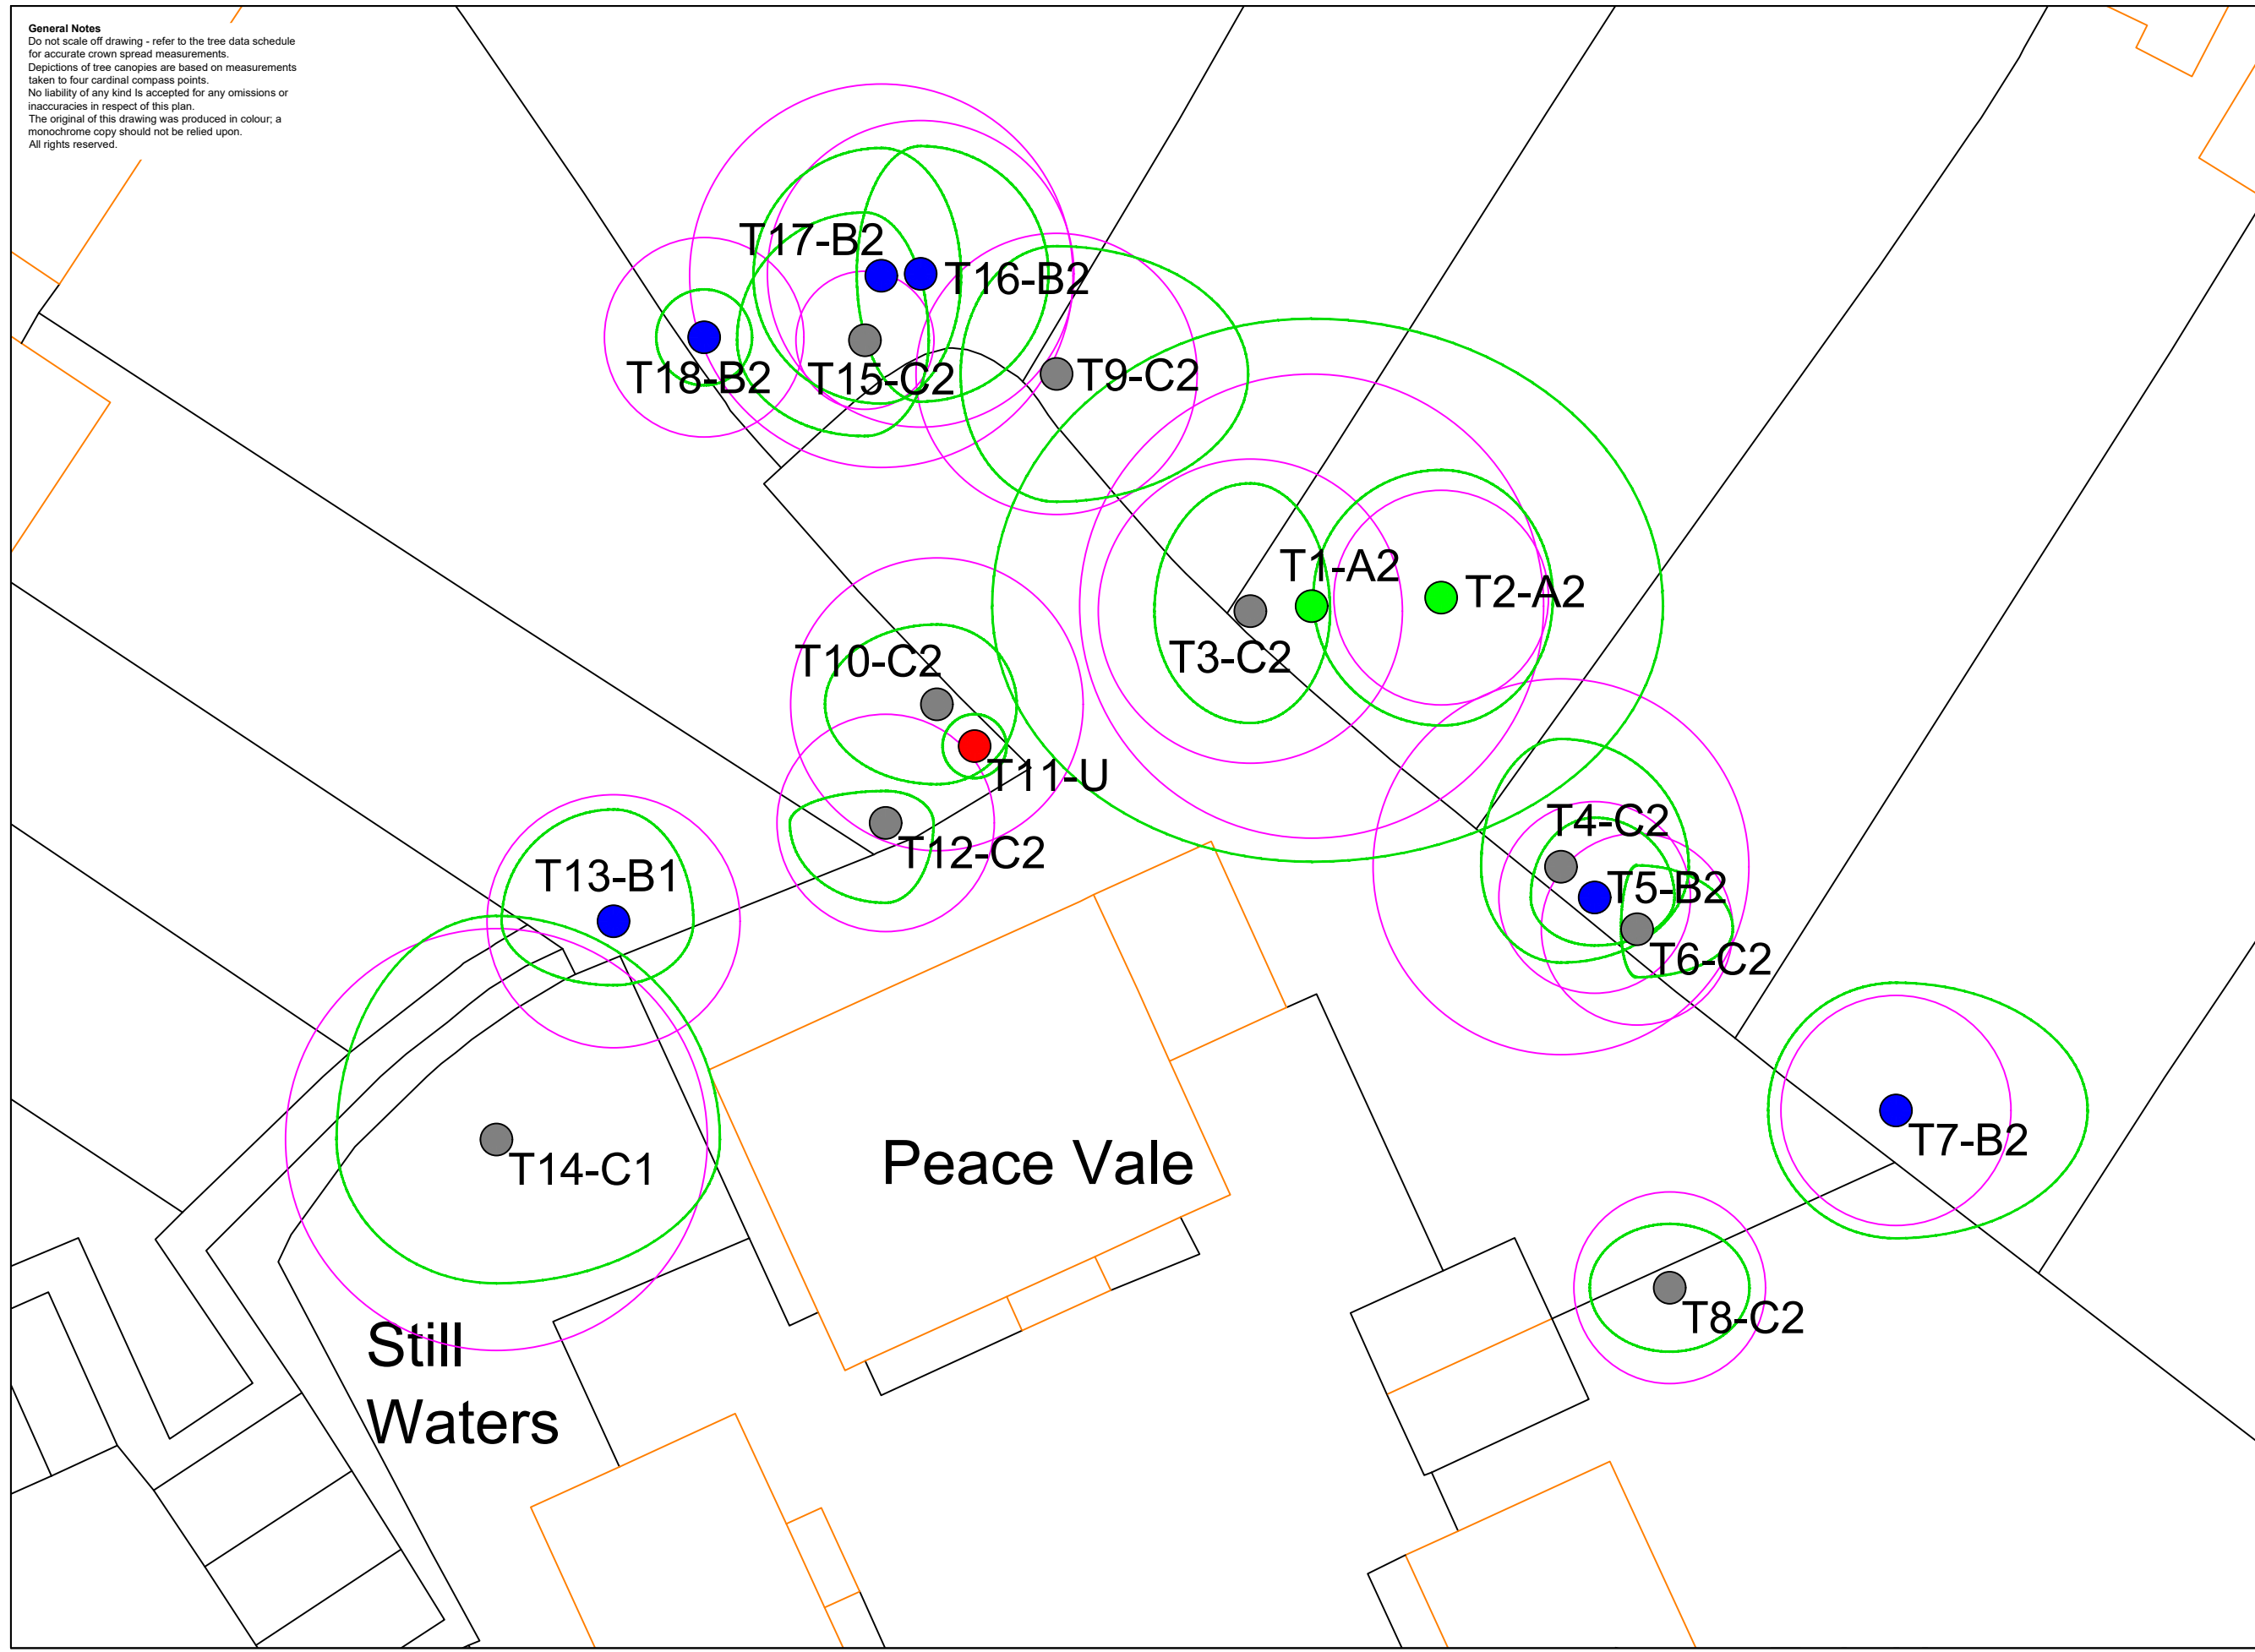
General Notes
Do not scale off drawing - refer to the tree data schedule for accurate crown spread measurements.
Depictions of tree canopies are based on measurements taken to four cardinal compass points.
No liability of any kind Is accepted for any omissions or inaccuracies in respect of this plan.
The original of this drawing was produced in colour; a monochrome copy should not be relied upon.
All rights reserved.

T17-B2
T16-B2
T18-B2
T15-C2
T9-C2
T1-A2
T2-A2
T3-C2
T10-C2
T11-U
T4-C2
T12-C2
T13-B1
T5-B2
T6-C2
T7-B2
T14-C1
Peace Vale
T8-C2
Still Waters